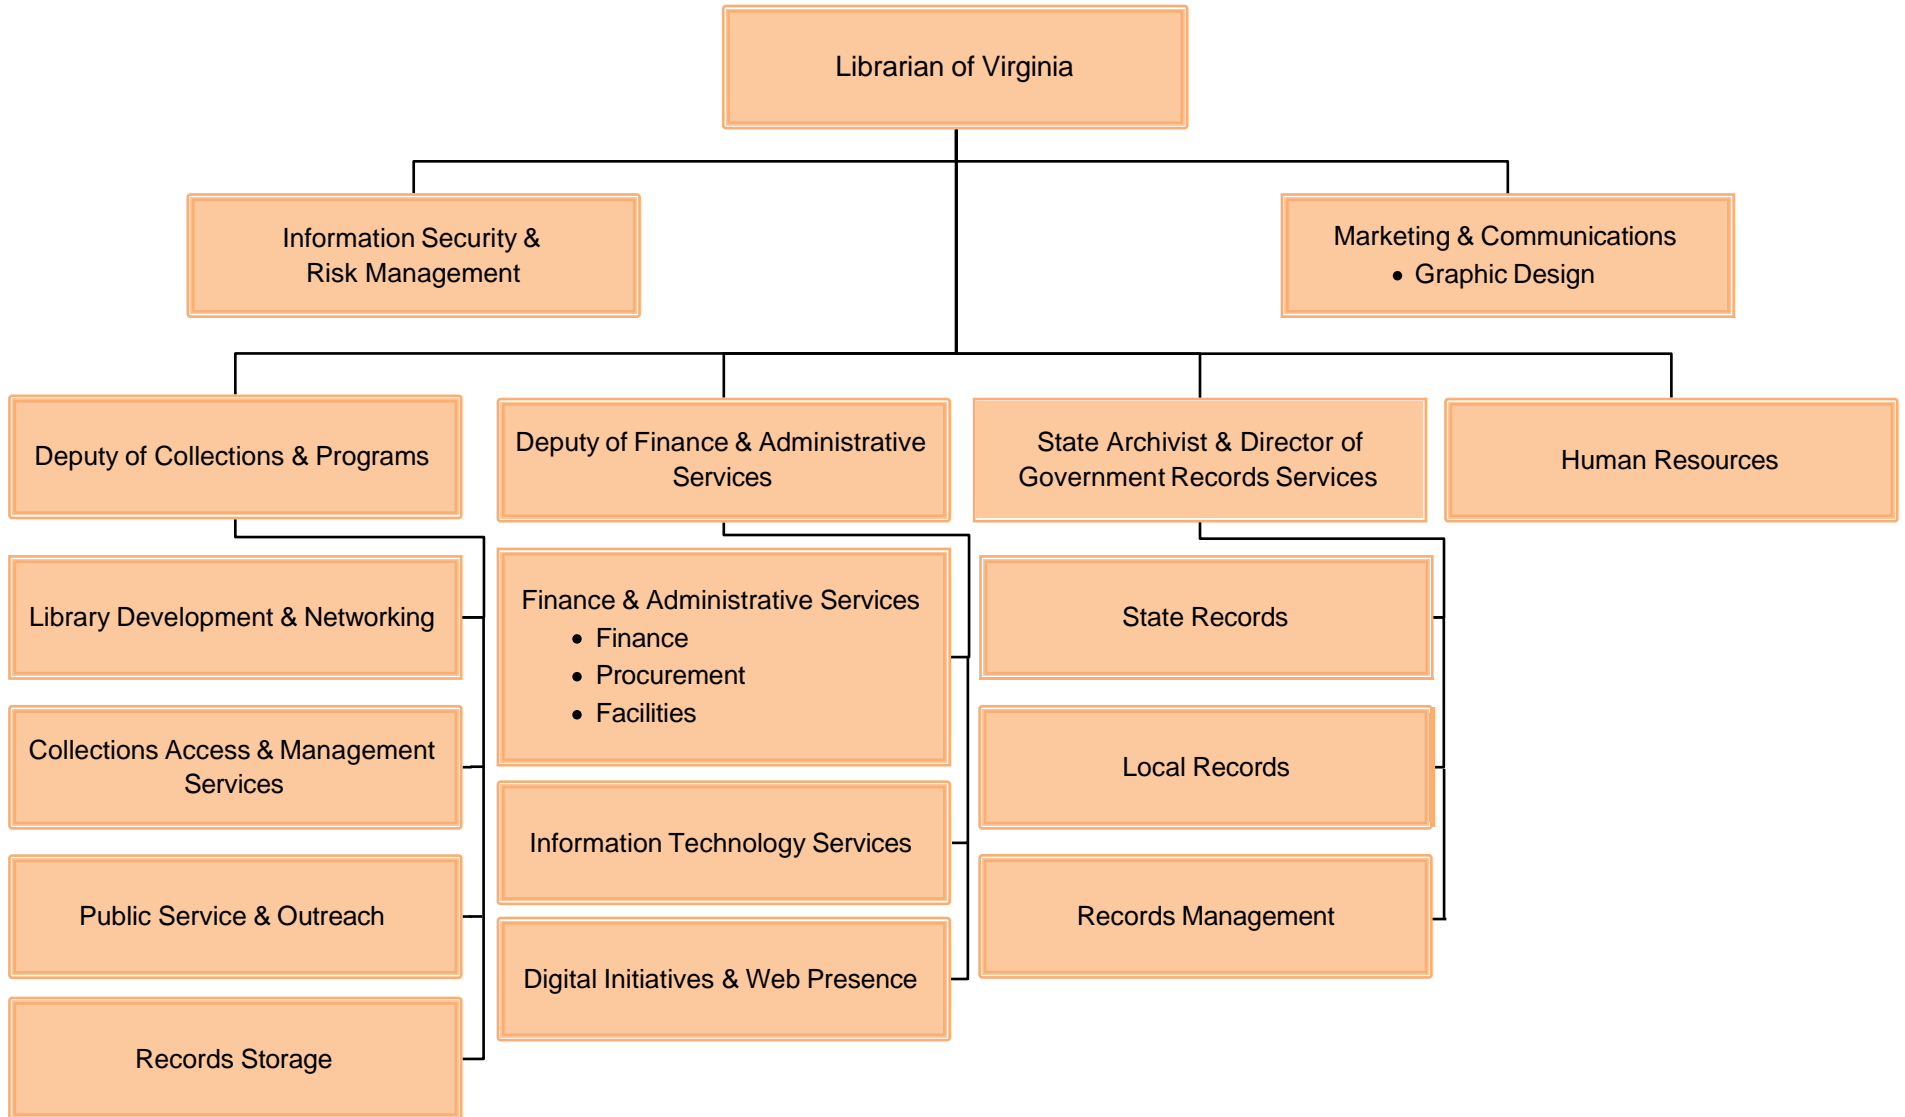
Librarian of Virginia

Information Security & Risk Management

Marketing & Communications
• Graphic Design

Deputy of Collections & Programs

Deputy of Finance & Administrative Services

State Archivist & Director of Government Records Services

Human Resources

Library Development & Networking

Collections Access & Management Services

Public Service & Outreach

Records Storage

Finance & Administrative Services
• Finance
• Procurement
• Facilities

Information Technology Services

Digital Initiatives & Web Presence

State Records

Local Records

Records Management